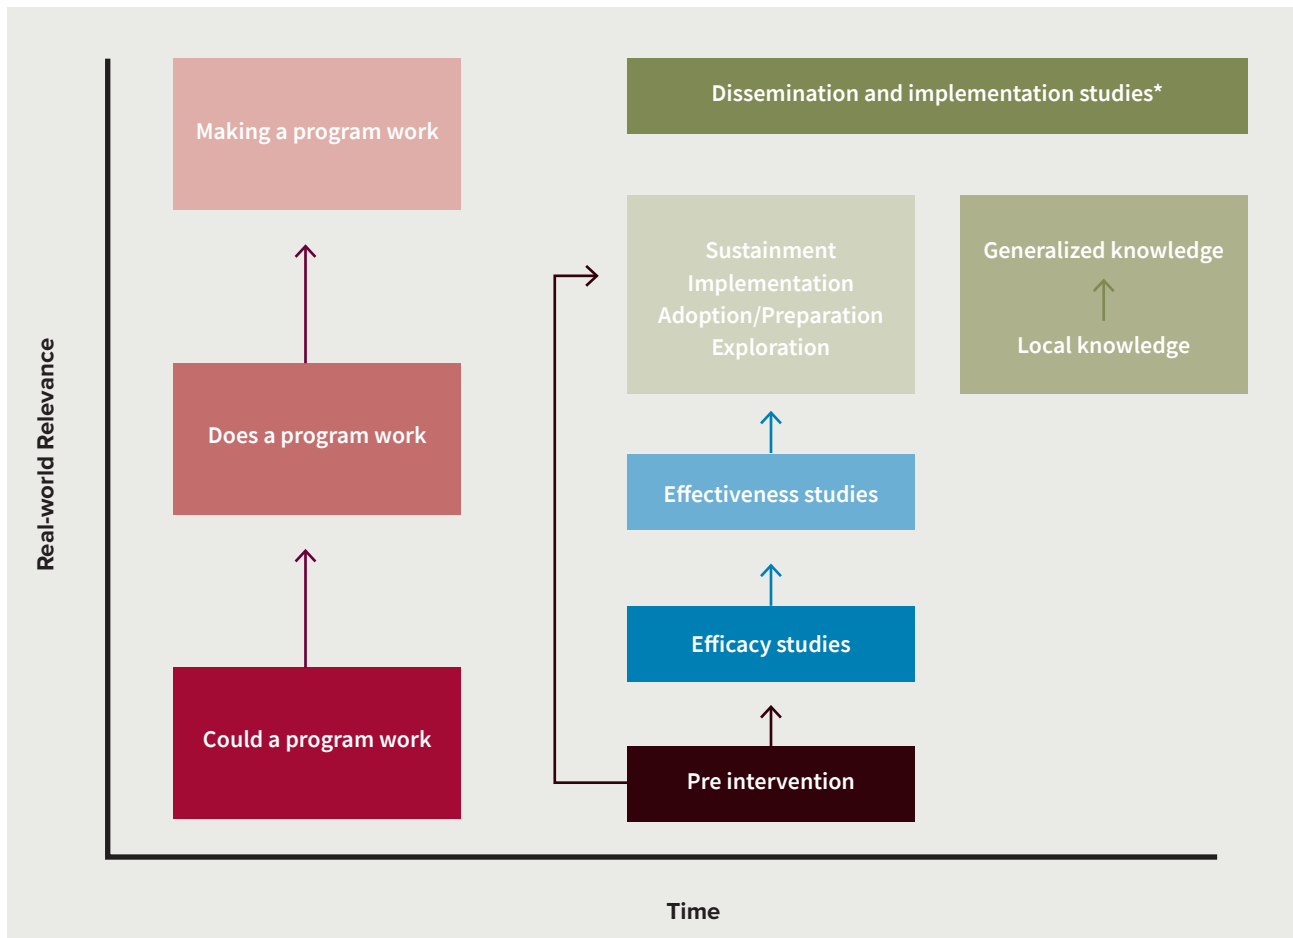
Real-world Relevance

Making a program work

Does a program work

Could a program work

Dissemination and implementation studies*

Sustainment
Implementation
Adoption/Preparation
Exploration

Generalized knowledge

Local knowledge

Effectiveness studies

Efficacy studies

Pre intervention

Time